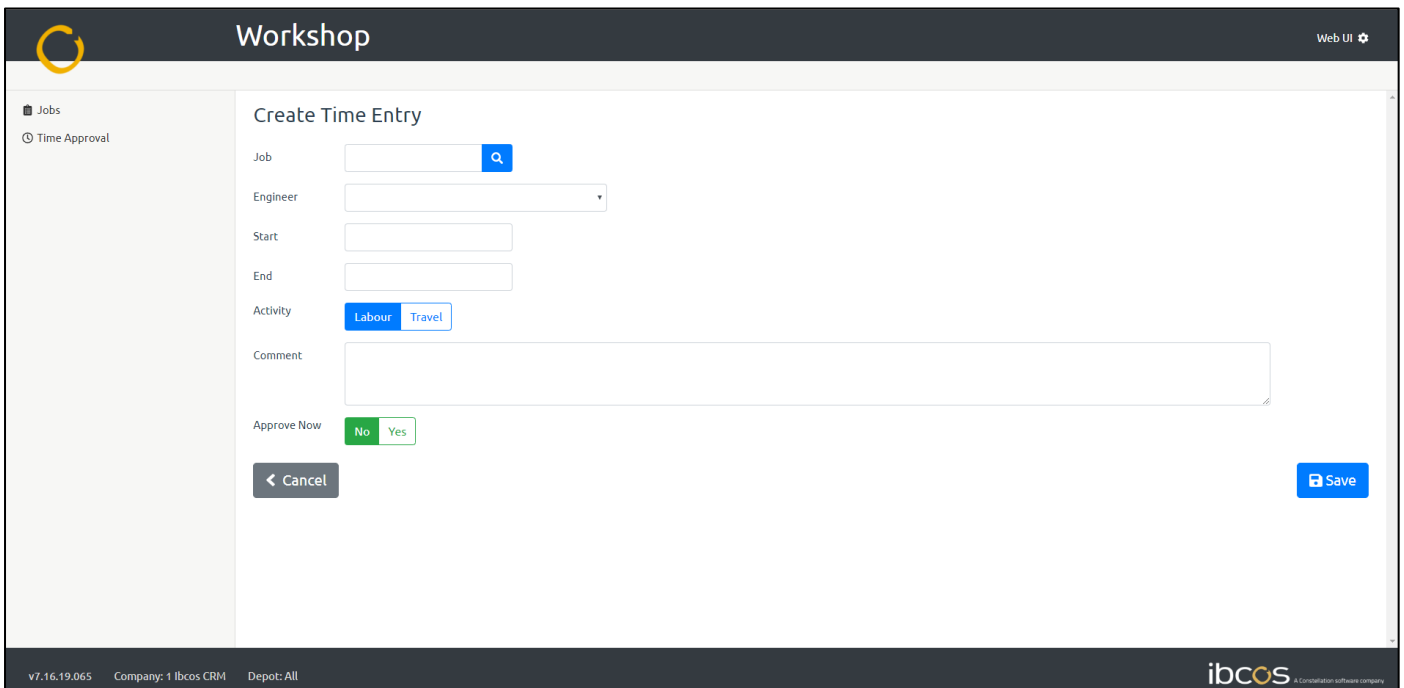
Workshop

Web UI

Jobs

Time Approval

Create Time Entry

Job

Engineer

Start

End

Activity

Labour Travel

Comment

Approve Now

No Yes

Cancel

Save

v7.16.19.065 Company: 1 Ibcos CRM Depot: All

ibcos A Constellation software company